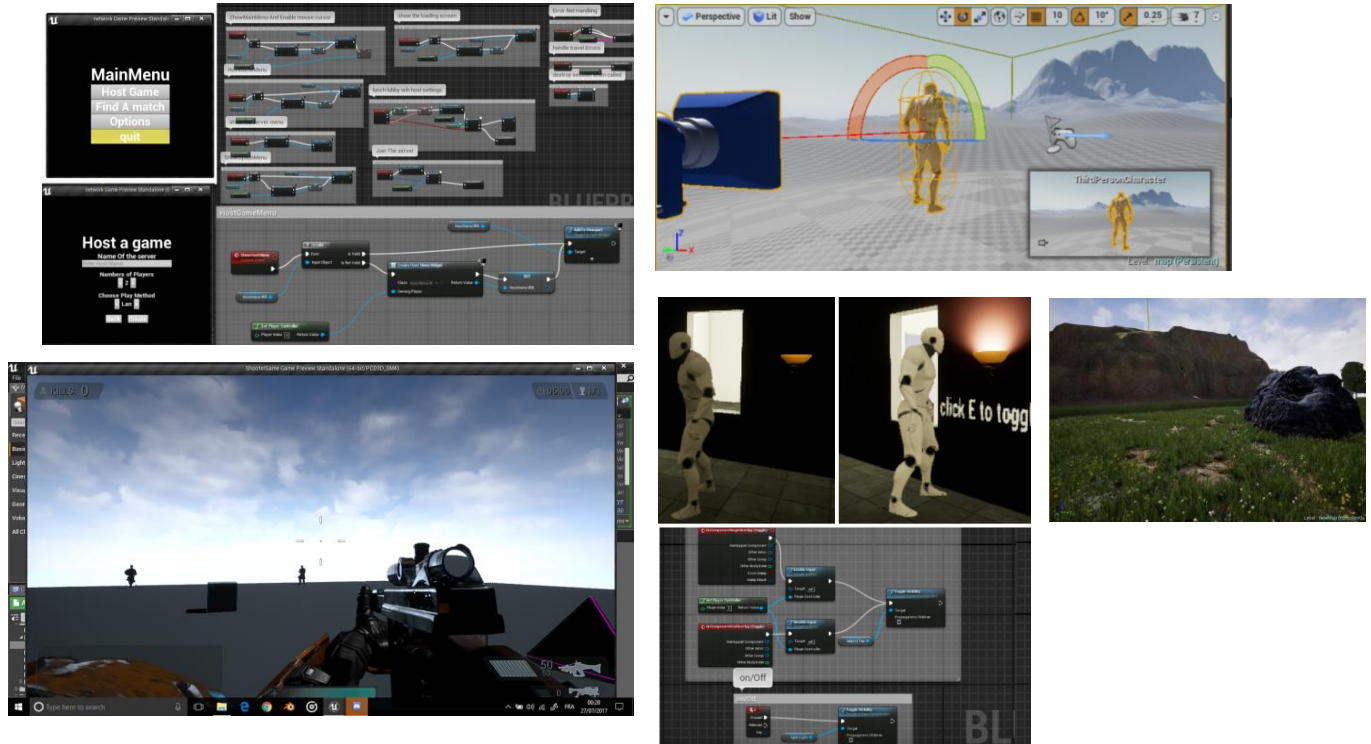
network Game Preview Standalone

MainMenu
Host Game
Find A match
Options
quit

ShowMainMenu And Enable mouse cursor
show the loading screen
Error Net Handling
handle travel Errors
launch lobby wit host settings
Join The server
HostGameMenu

network Game Preview Standalone

Host a game
Name Of the server
Numbers of Players
Choose Play Method
Lan

Perspective
Lit
Show
10
10°
0.25
7
ThirdPersonCharacter
Level: map (Persistent)

ShooterGame Game Preview Standalone (64-bit/PCD3D_SM4)
File
Rece
Basic
Light
Cine
Visu
Geor
Volu
All Cl
Type here to search
FRA
27/07/2017
50

click E to toggl

on/Off
BLU

Level: NewMap (Persistent)